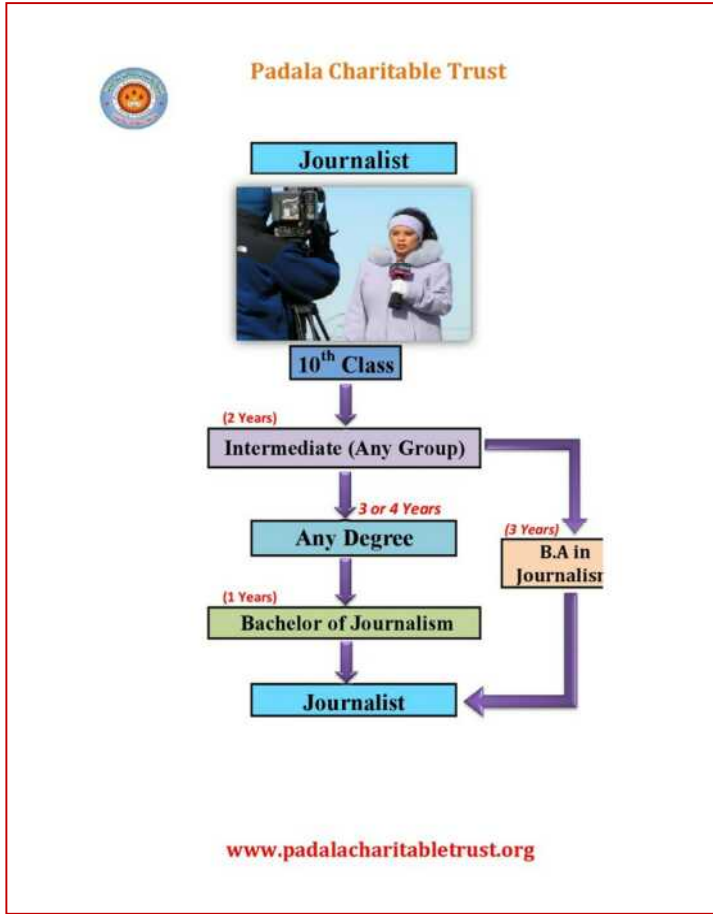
Padala Charitable Trust

Journalist

$10^{th}$ Class

(2 Years)

Intermediate (Any Group)

3 or 4 Years

Any Degree

(3 Years)

B.A in Journalisr

(1 Years)

Bachelor of Journalism

Journalist

www.padalacharitabletrust.org